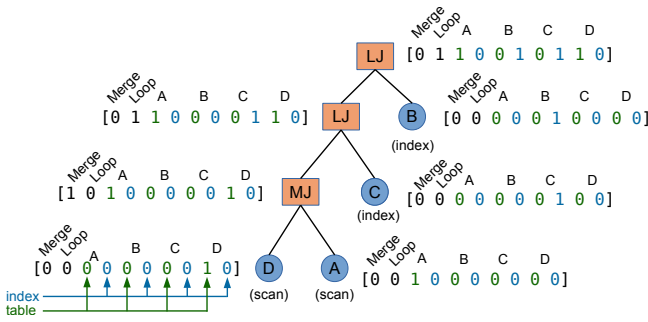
Merge Loop A B C D
[0 1 1 0 0 1 0 1 1 0]

LJ

Merge Loop A B C D
[0 1 1 0 0 0 0 1 1 0]

LJ

B
(index)

Merge Loop A B C D
[0 0 0 0 0 1 0 0 0 0]

Merge Loop A B C D
[1 0 1 0 0 0 0 0 1 0]

MJ

C
(index)

Merge Loop A B C D
[0 0 0 0 0 0 0 1 0 0]

Merge Loop A B C D
[0 0 0 0 0 0 0 0 1 0]

D
(scan)

A
(scan)

Merge Loop A B C D
[0 0 1 0 0 0 0 0 0 0]

index
table